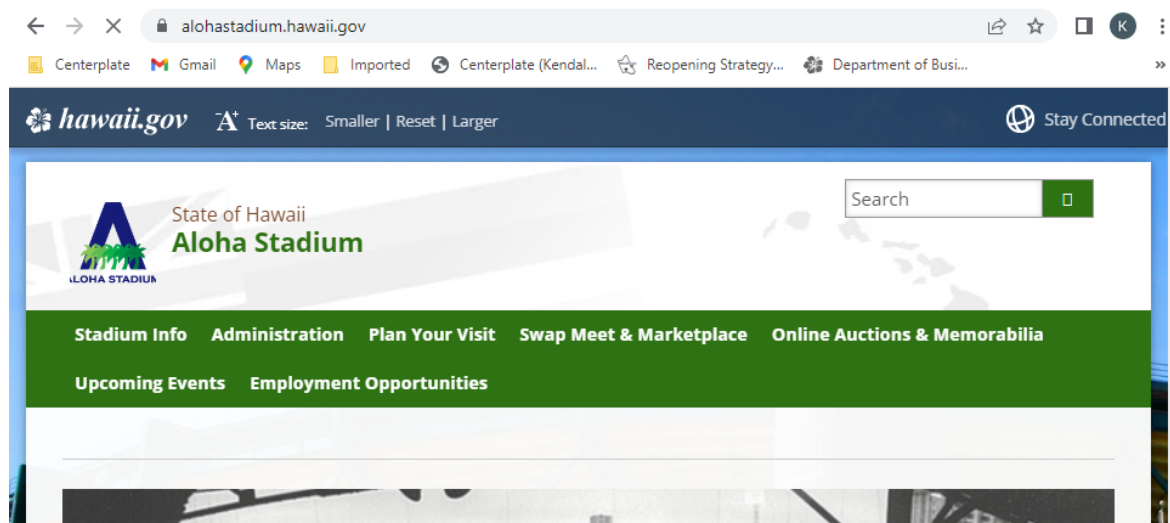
alohastadium.hawaii.gov

K

Centerplate Gmail Maps Imported Centerplate (Kendal... Reopening Strategy... Department of Busi...

»

hawaii.gov Text size: Smaller | Reset | Larger

Stay Connected

State of Hawaii
Aloha Stadium

ALOHA STADIUM

Search

Stadium Info Administration Plan Your Visit Swap Meet & Marketplace Online Auctions & Memorabilia Upcoming Events Employment Opportunities